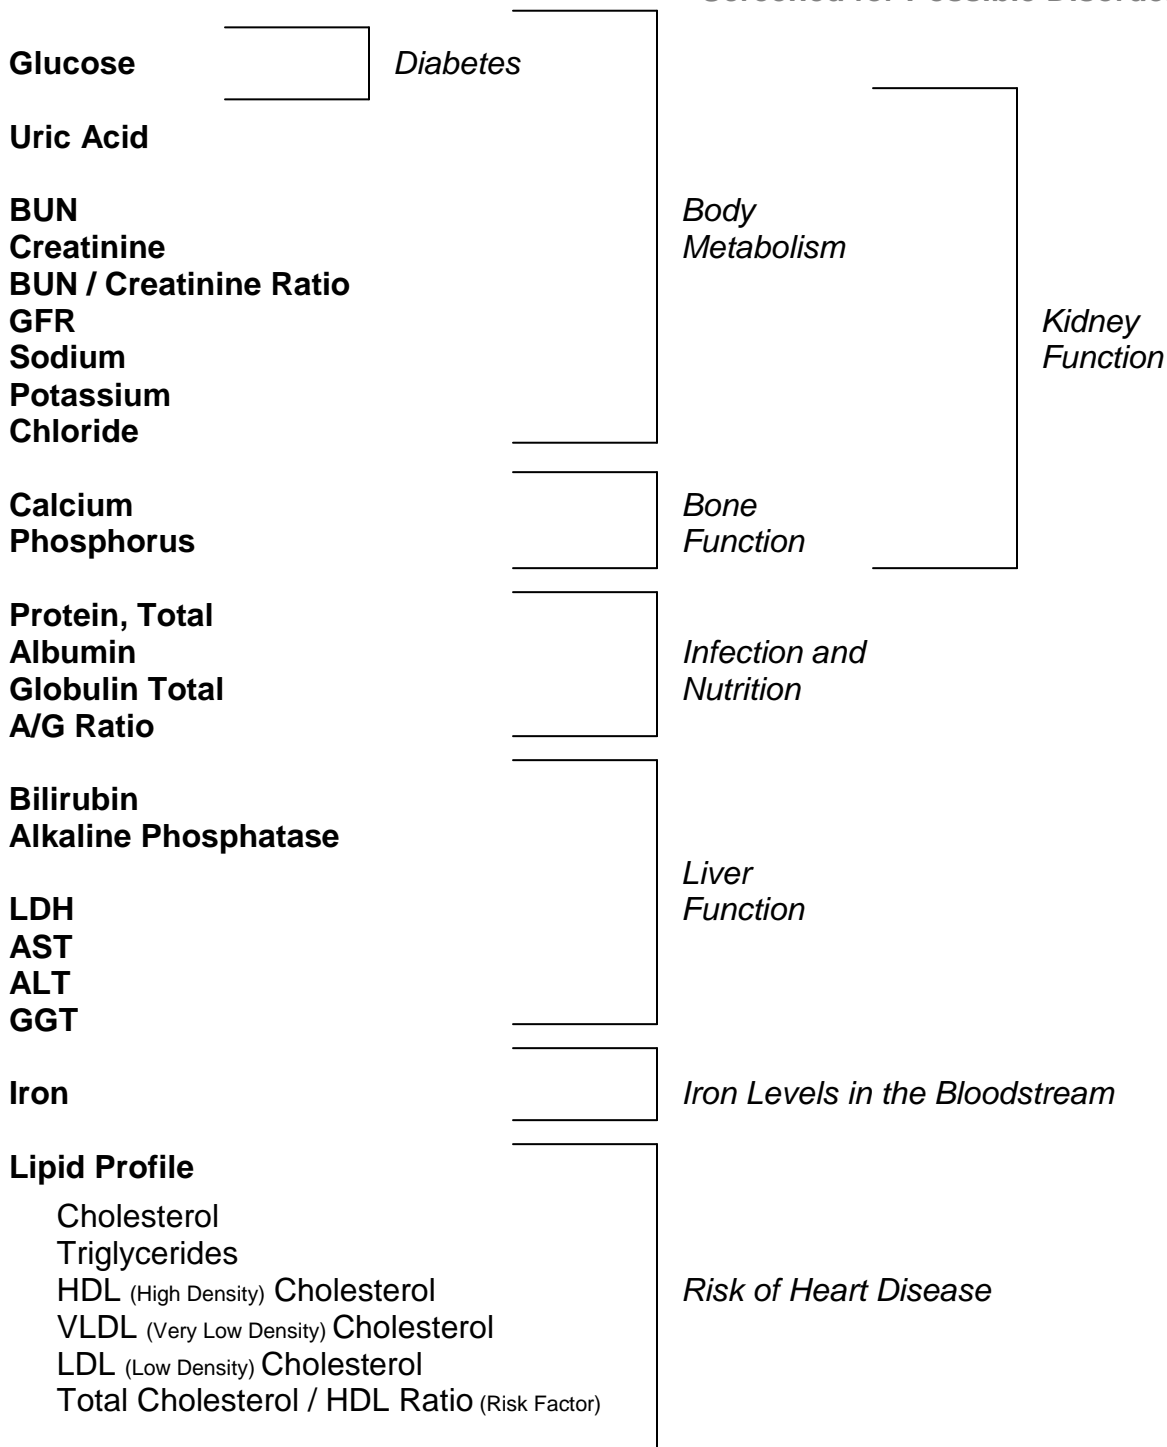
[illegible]

**Glucose** *Diabetes*

**Uric Acid**

**BUN**
**Creatinine**
**BUN / Creatinine Ratio**
**GFR**
**Sodium**
**Potassium**
**Chloride**

*Body Metabolism*

*Kidney Function*

**Calcium**
**Phosphorus**

*Bone Function*

**Protein, Total**
**Albumin**
**Globulin Total**
**A/G Ratio**

*Infection and Nutrition*

**Bilirubin**
**Alkaline Phosphatase**

**LDH**
**AST**
**ALT**
**GGT**

*Liver Function*

**Iron** *Iron Levels in the Bloodstream*

**Lipid Profile**

Cholesterol
Triglycerides
HDL (High Density) Cholesterol
VLDL (Very Low Density) Cholesterol
LDL (Low Density) Cholesterol
Total Cholesterol / HDL Ratio (Risk Factor)

*Risk of Heart Disease*